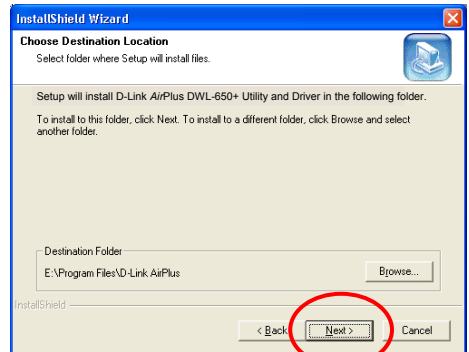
InstallShield Wizard

Choose Destination Location

Select folder where Setup will install files.

Setup will install D-Link AirPlus DWL-650+ Utility and Driver in the following folder.

To install to this folder, click Next. To install to a different folder, click Browse and select another folder.

Destination Folder

E:\Program Files\D-Link AirPlus

Browse...

InstallShield

< Back

Next >

Cancel